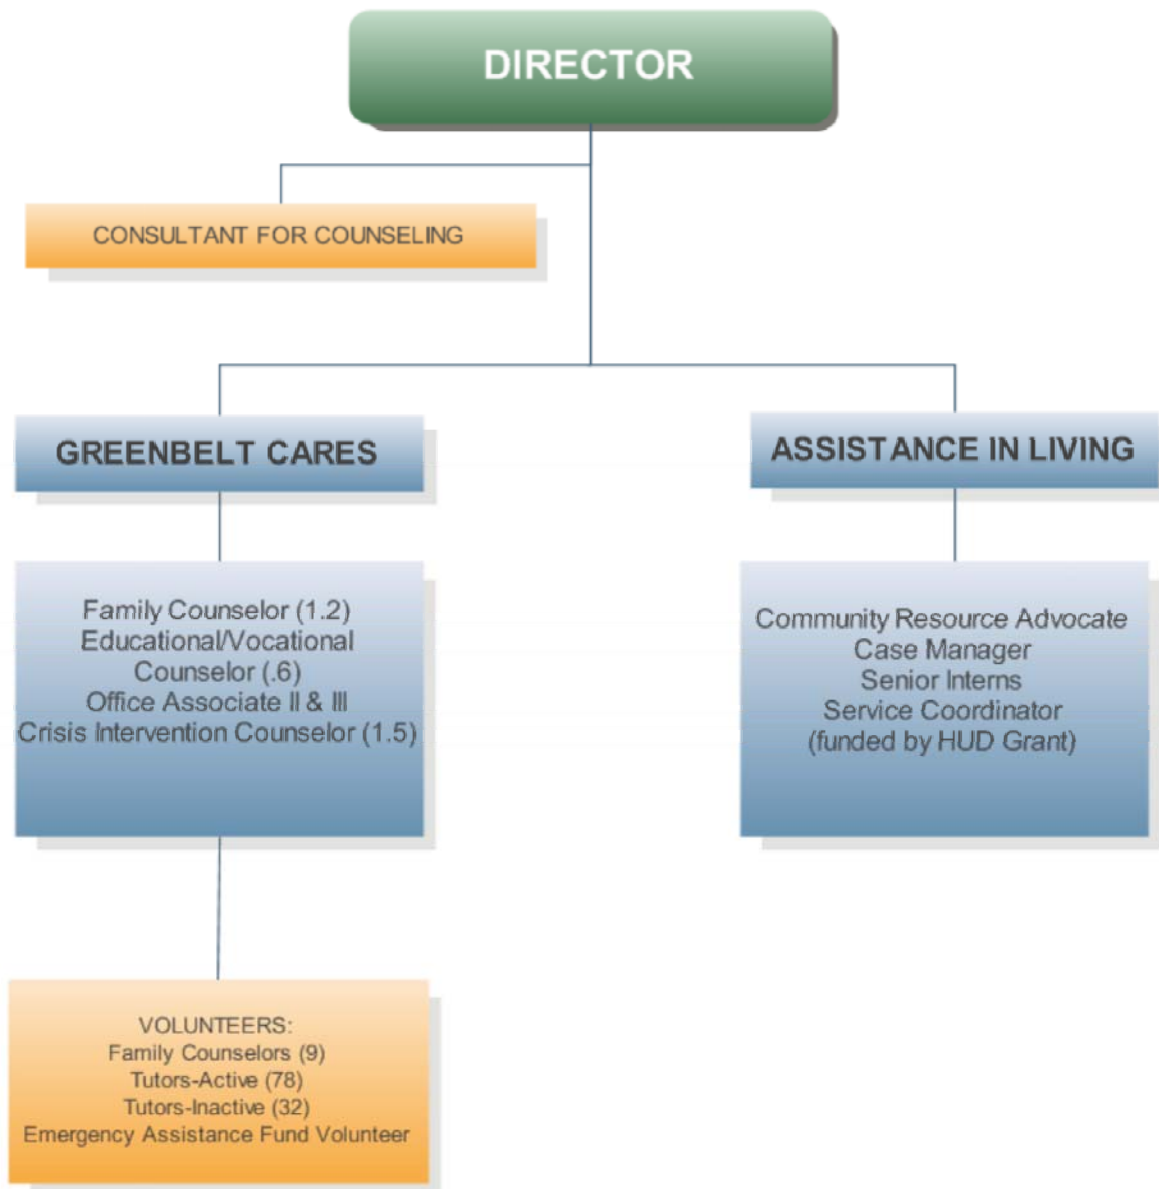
DIRECTOR

CONSULTANT FOR COUNSELING

GREENBELT CARES

ASSISTANCE IN LIVING

Family Counselor (1.2)
Educational/Vocational Counselor (.6)
Office Associate II & III
Crisis Intervention Counselor (1.5)

Community Resource Advocate
Case Manager
Senior Interns
Service Coordinator
(funded by HUD Grant)

VOLUNTEERS:
Family Counselors (9)
Tutors-Active (78)
Tutors-Inactive (32)
Emergency Assistance Fund Volunteer